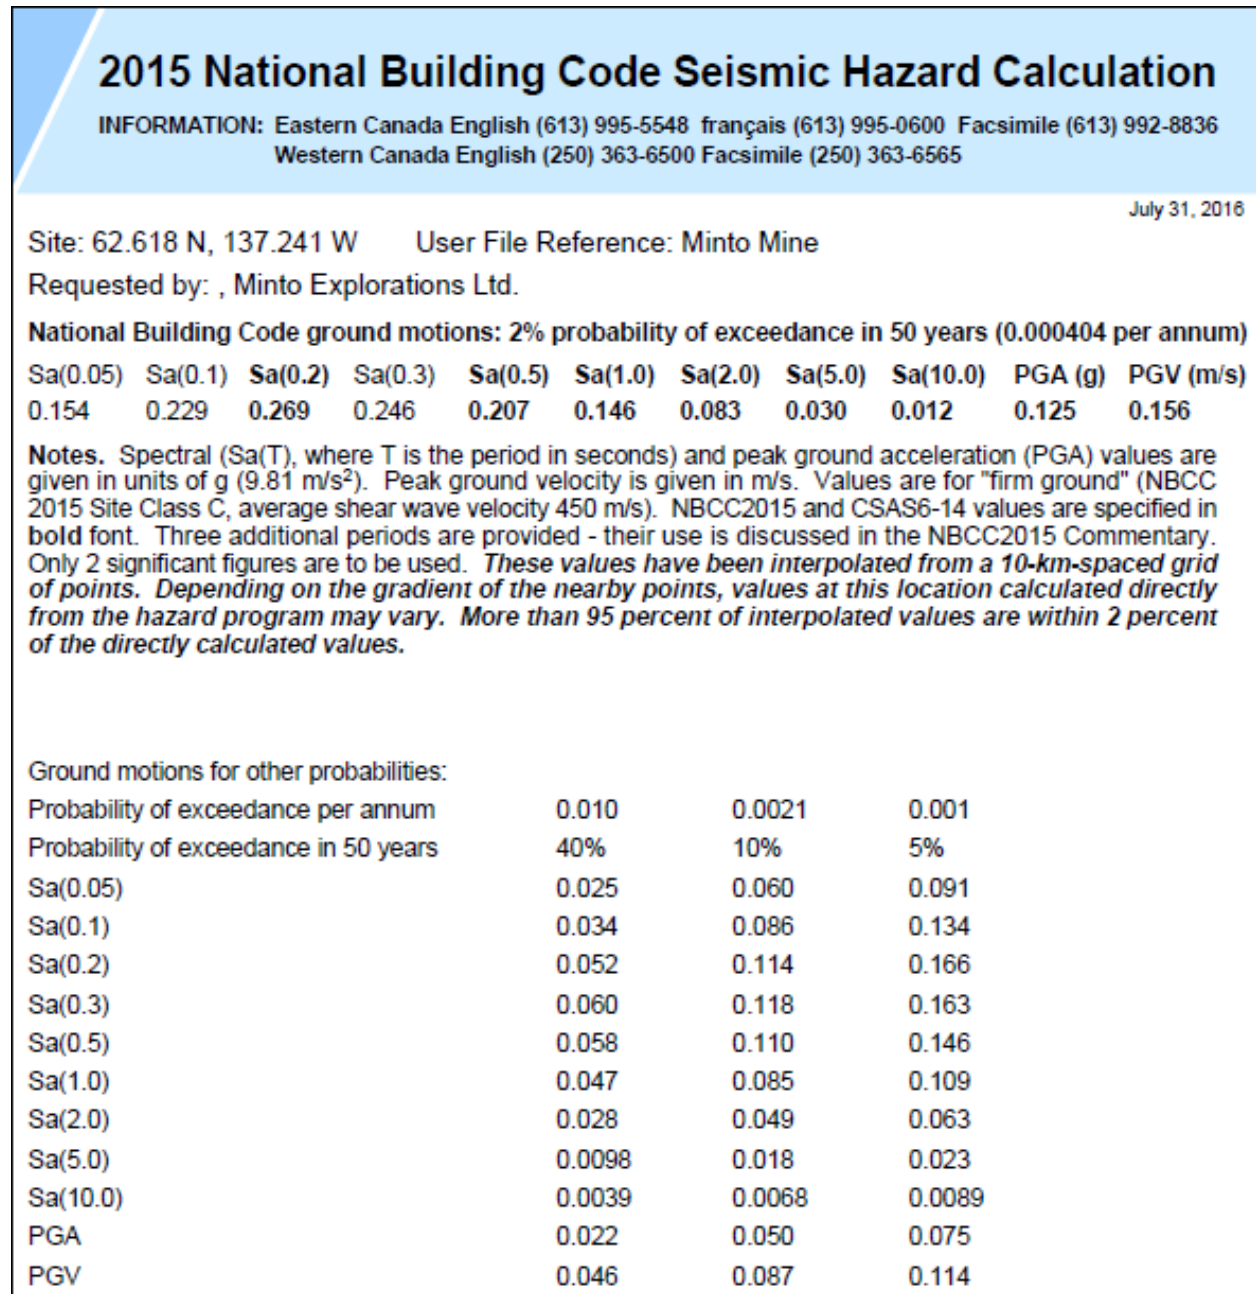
2015 National Building Code Seismic Hazard Calculation

INFORMATION: Eastern Canada English (613) 995-5548 français (613) 995-0600 Facsimile (613) 992-8836
Western Canada English (250) 363-6500 Facsimile (250) 363-6565

July 31, 2016

Site: 62.618 N, 137.241 W User File Reference: Minto Mine

Requested by: , Minto Explorations Ltd.

National Building Code ground motions: 2% probability of exceedance in 50 years (0.000404 per annum)

| Sa(0.05) | Sa(0.1) | Sa(0.2) | Sa(0.3) | Sa(0.5) | Sa(1.0) | Sa(2.0) | Sa(5.0) | Sa(10.0) | PGA (g) | PGV (m/s) |
|---|---|---|---|---|---|---|---|---|---|---|
| 0.154 | 0.229 | 0.269 | 0.246 | 0.207 | 0.146 | 0.083 | 0.030 | 0.012 | 0.125 | 0.156 |

Notes. Spectral (Sa(T), where T is the period in seconds) and peak ground acceleration (PGA) values are given in units of g (9.81 m/s$^2$). Peak ground velocity is given in m/s. Values are for "firm ground" (NBCC 2015 Site Class C, average shear wave velocity 450 m/s). NBCC2015 and CSAS6-14 values are specified in bold font. Three additional periods are provided - their use is discussed in the NBCC2015 Commentary. Only 2 significant figures are to be used. These values have been interpolated from a 10-km-spaced grid of points. Depending on the gradient of the nearby points, values at this location calculated directly from the hazard program may vary. More than 95 percent of interpolated values are within 2 percent of the directly calculated values.

Ground motions for other probabilities:

| Probability of exceedance per annum | 0.010 | 0.0021 | 0.001 |
|---|---|---|---|
| Probability of exceedance in 50 years | 40% | 10% | 5% |
| Sa(0.05) | 0.025 | 0.060 | 0.091 |
| Sa(0.1) | 0.034 | 0.086 | 0.134 |
| Sa(0.2) | 0.052 | 0.114 | 0.166 |
| Sa(0.3) | 0.060 | 0.118 | 0.163 |
| Sa(0.5) | 0.058 | 0.110 | 0.146 |
| Sa(1.0) | 0.047 | 0.085 | 0.109 |
| Sa(2.0) | 0.028 | 0.049 | 0.063 |
| Sa(5.0) | 0.0098 | 0.018 | 0.023 |
| Sa(10.0) | 0.0039 | 0.0068 | 0.0089 |
| PGA | 0.022 | 0.050 | 0.075 |
| PGV | 0.046 | 0.087 | 0.114 |